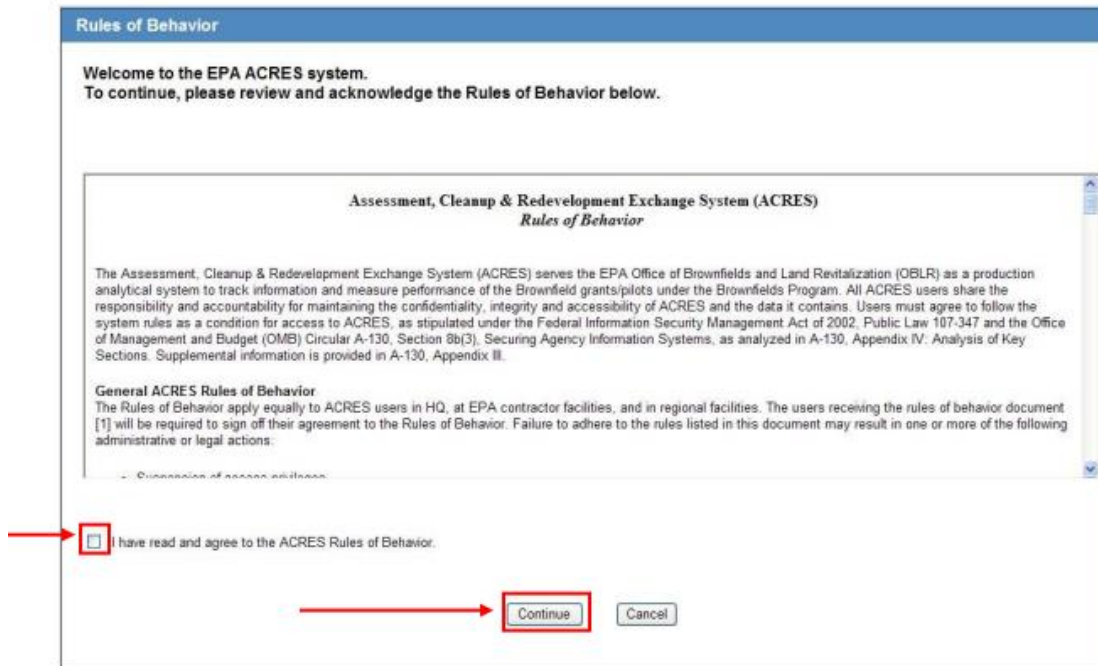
Rules of Behavior

Welcome to the EPA ACRES system.
To continue, please review and acknowledge the Rules of Behavior below.

Assessment, Cleanup & Redevelopment Exchange System (ACRES)
Rules of Behavior

The Assessment, Cleanup & Redevelopment Exchange System (ACRES) serves the EPA Office of Brownfields and Land Revitalization (OBLR) as a production analytical system to track information and measure performance of the Brownfield grants/pilots under the Brownfields Program. All ACRES users share the responsibility and accountability for maintaining the confidentiality, integrity and accessibility of ACRES and the data it contains. Users must agree to follow the system rules as a condition for access to ACRES, as stipulated under the Federal Information Security Management Act of 2002, Public Law 107-347 and the Office of Management and Budget (OMB) Circular A-130, Section 8b(3), Securing Agency Information Systems, as analyzed in A-130, Appendix IV: Analysis of Key Sections. Supplemental information is provided in A-130, Appendix III.

General ACRES Rules of Behavior
The Rules of Behavior apply equally to ACRES users in HQ, at EPA contractor facilities, and in regional facilities. The users receiving the rules of behavior document [1] will be required to sign off their agreement to the Rules of Behavior. Failure to adhere to the rules listed in this document may result in one or more of the following administrative or legal actions:

• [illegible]

I have read and agree to the ACRES Rules of Behavior.

Continue Cancel